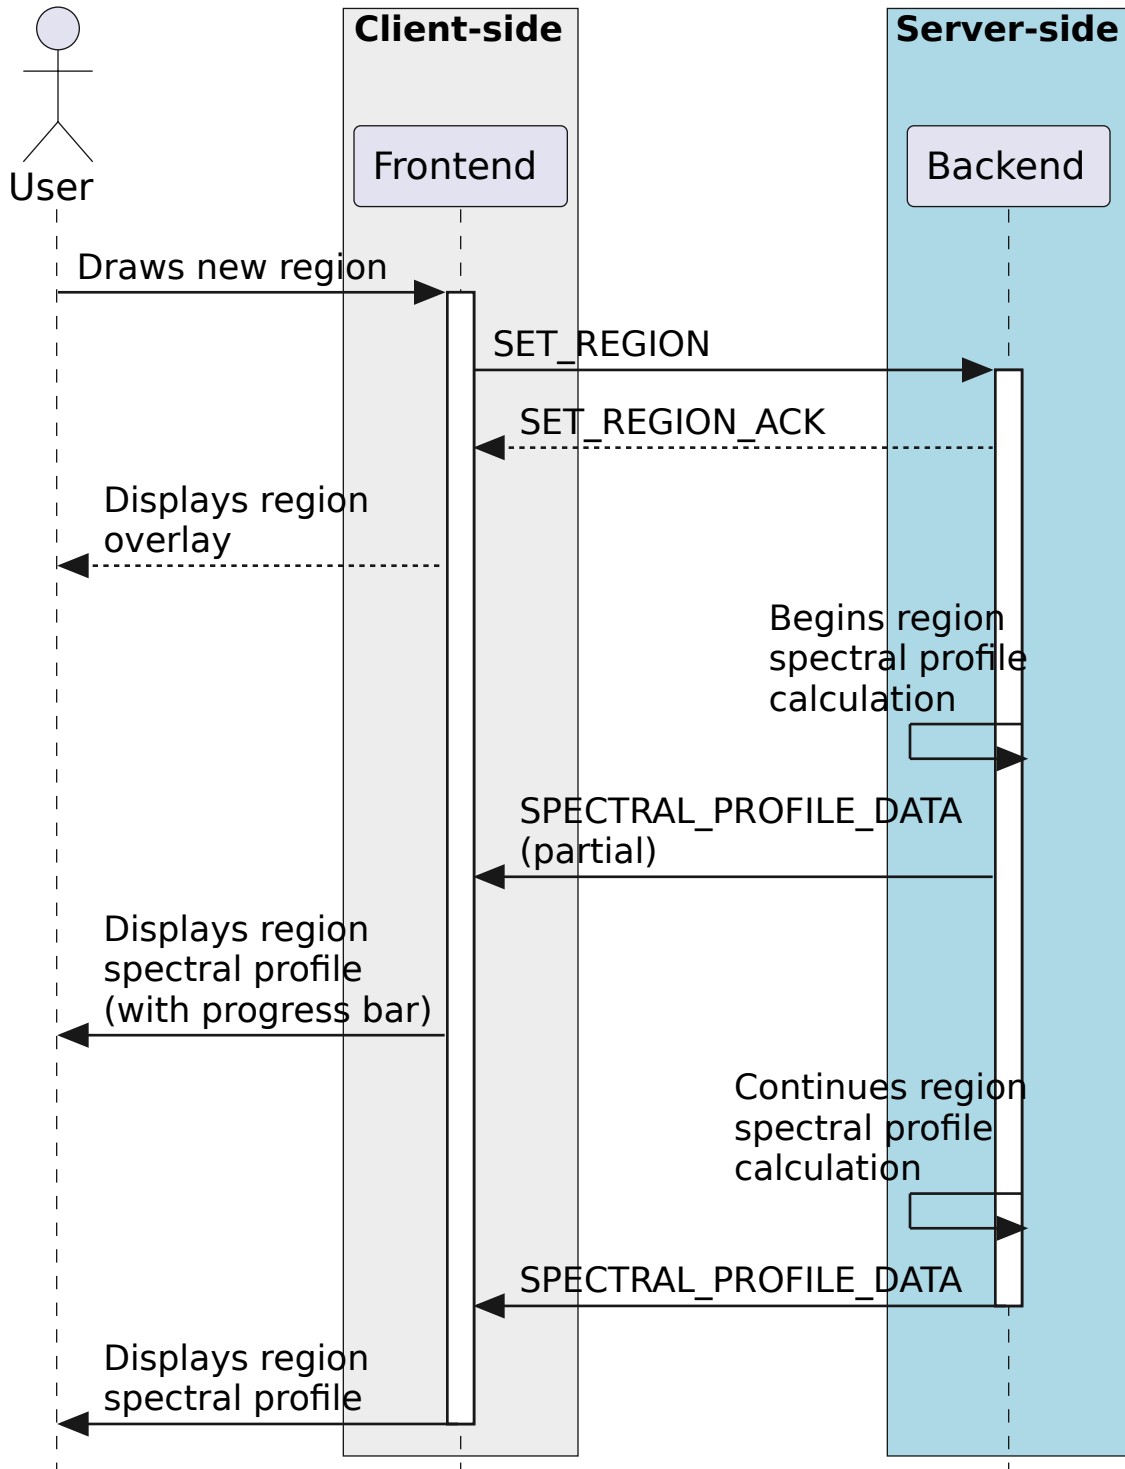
Client-side

Server-side

User

Frontend

Backend

Draws new region

SET_REGION

SET_REGION_ACK

Displays region overlay

Begins region spectral profile calculation

SPECTRAL_PROFILE_DATA (partial)

Displays region spectral profile (with progress bar)

Continues region spectral profile calculation

SPECTRAL_PROFILE_DATA

Displays region spectral profile